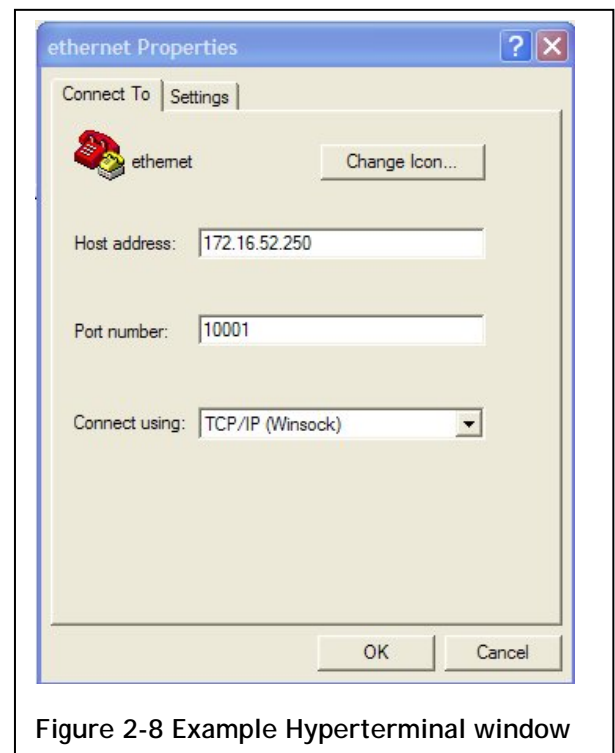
ethernet Properties

?

Connect To | Settings

ethernet

Change Icon...

Host address: 172.16.52.250

Port number: 10001

Connect using: TCP/IP (Winsock)

OK

Cancel

Figure 2-8 Example Hyperterminal window